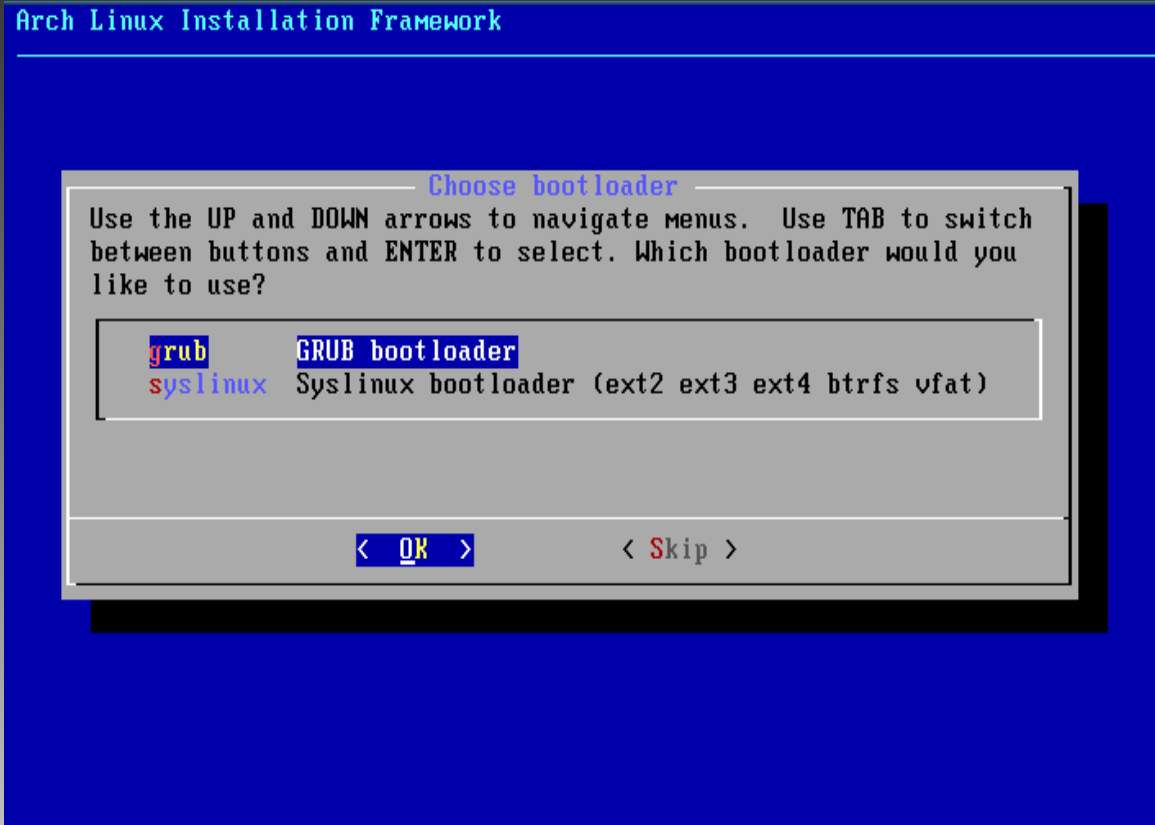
Arch Linux Installation Framework

Choose bootloader

Use the UP and DOWN arrows to navigate menus. Use TAB to switch between buttons and ENTER to select. Which bootloader would you like to use?

grub GRUB bootloader
syslinux Syslinux bootloader (ext2 ext3 ext4 btrfs vfat)

< OK > < Skip >